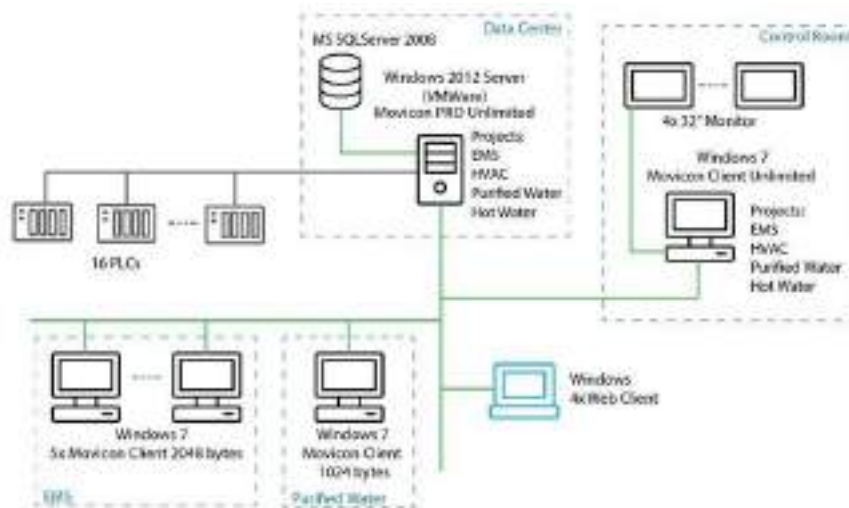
Data Center

MS SQLServer 2008

Windows 2012 Server (VMWare) Movicon PRO Unlimited

Projects: EMS HVAC Purified Water Hot Water

Control Room

4x 32" Monitor

Windows 7 Movicon Client Unlimited

Projects: EMS HVAC Purified Water Hot Water

16 PLCs

Windows 7 5x Movicon Client 2048 bytes

EMS

Windows 7 Movicon Client 1024 bytes

Purified Water

Windows 4x Web Client